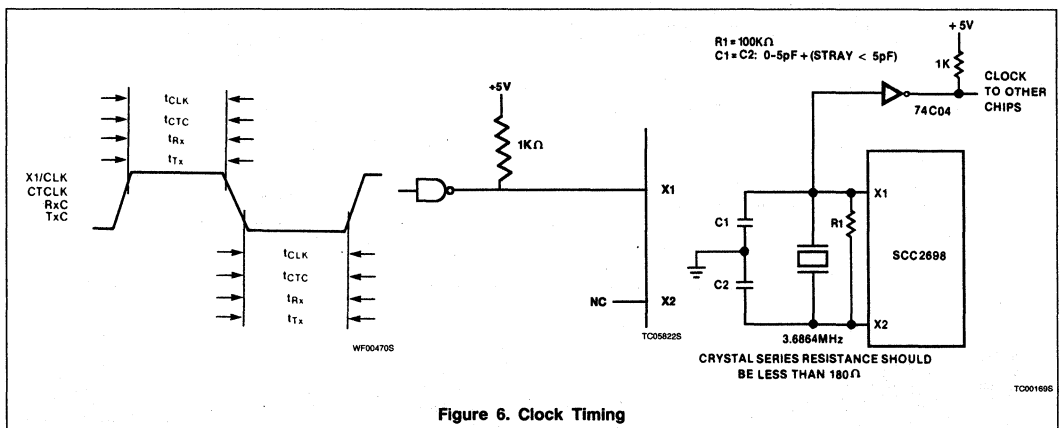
$t_{CLK}$
$t_{CTC}$
$t_{Rx}$
$t_{Tx}$

X1/CLK
CTCLK
RxC
TxC

$t_{CLK}$
$t_{CTC}$
$t_{Rx}$
$t_{Tx}$

WF00470S

+5V
1KΩ
X1
NC
X2
TC05822S

R1 = 100KΩ
C1 = C2: 0-5pF + (STRAY < 5pF)

+5V
1K
CLOCK TO OTHER CHIPS
74C04
C1
R1
X1
SCC2698
C2
X2
3.6864MHz
CRYSTAL SERIES RESISTANCE SHOULD BE LESS THAN 180Ω

TC00169S

Figure 6. Clock Timing